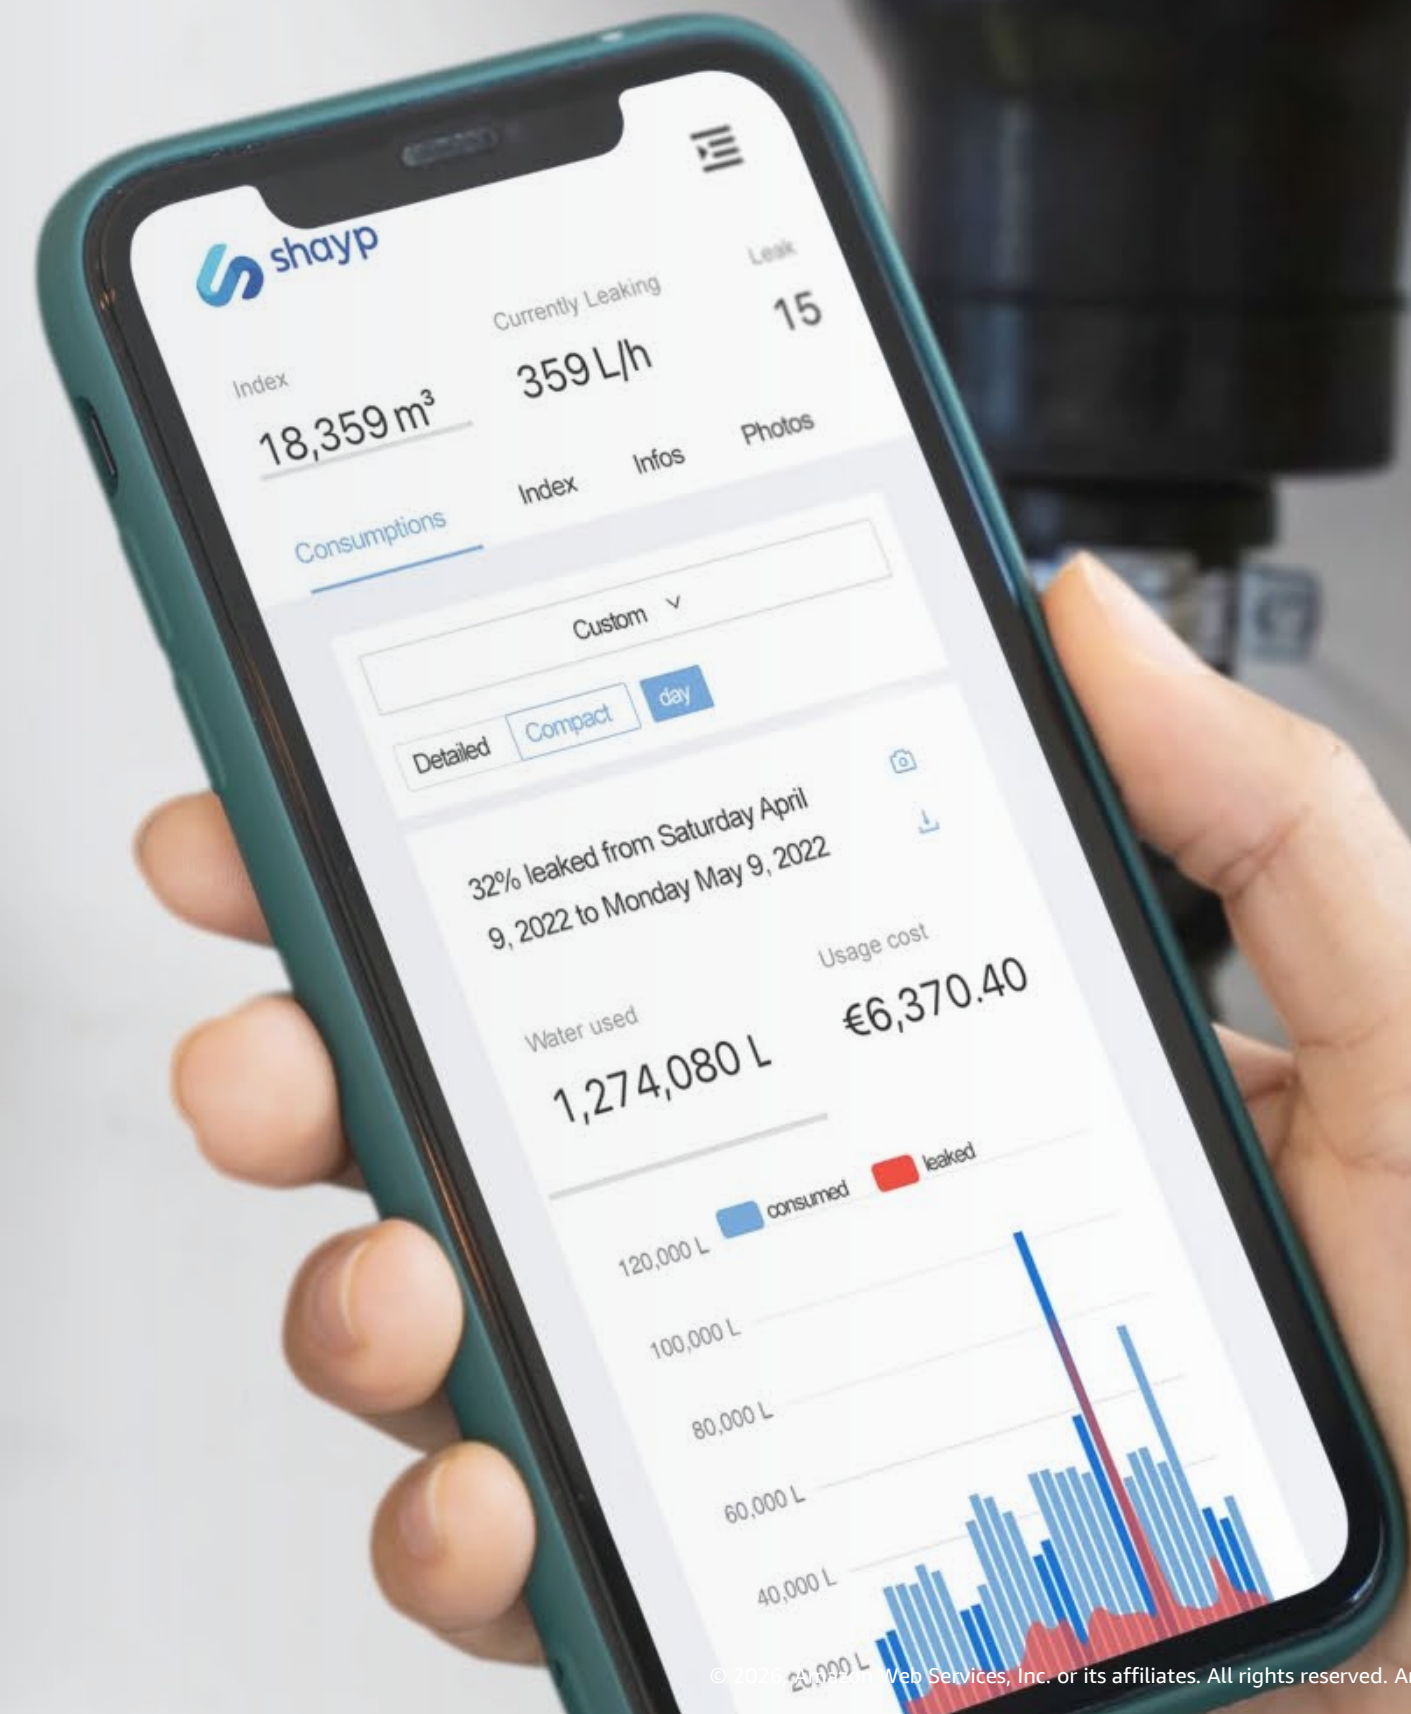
shayp

Index
$18,359 m^3$

Currently Leaking
359 L/h

Leak
15

Consumptions Index Infos Photos

Custom

Detailed Compact day

32% leaked from Saturday April 9, 2022 to Monday May 9, 2022

Water used
1,274,080 L

Usage cost
€6,370.40

consumed leaked

120,000 L
100,000 L
80,000 L
60,000 L
40,000 L
20,000 L

© 2026, Amazon Web Services, Inc. or its affiliates. All rights reserved. A